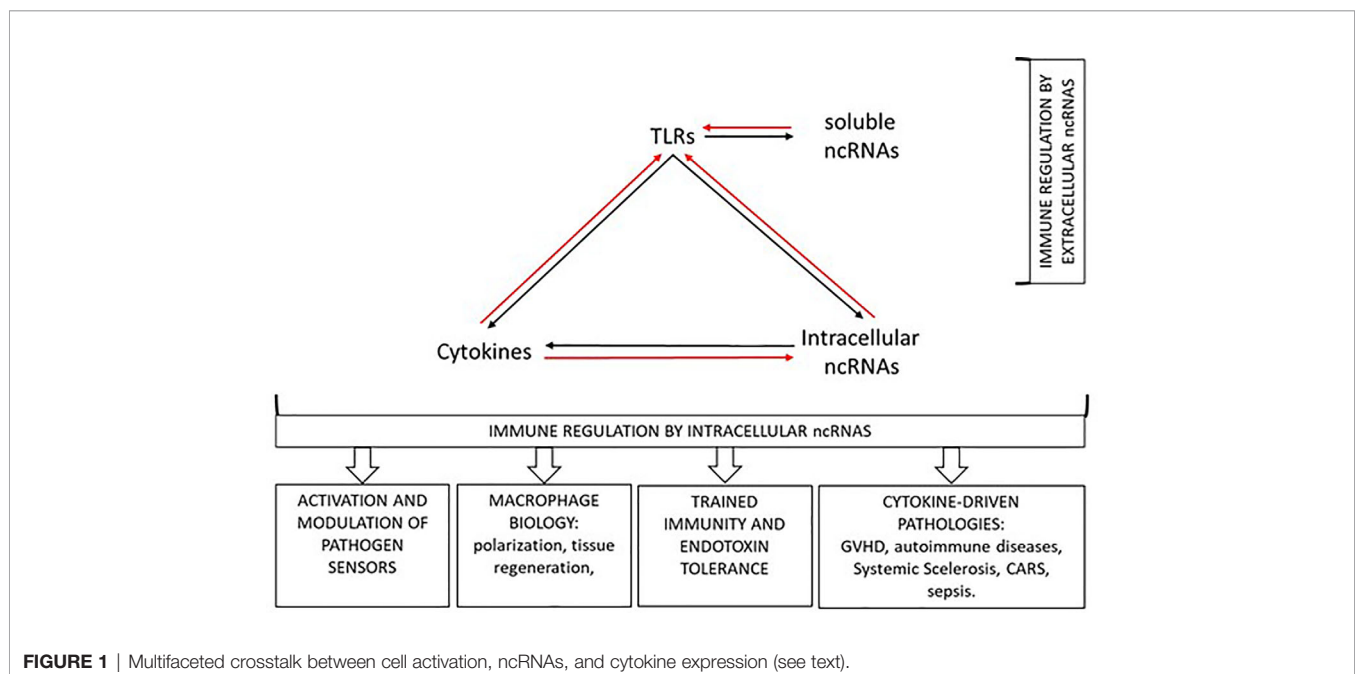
TLRs

soluble ncRNAs

IMMUNE REGULATION BY EXTRACELLULAR ncRNAS

Cytokines

Intracellular ncRNAs

IMMUNE REGULATION BY INTRACELLULAR ncRNAS

ACTIVATION AND MODULATION OF PATHOGEN SENSORS

MACROPHAGE BIOLOGY: polarization, tissue regeneration,

TRAINED IMMUNITY AND ENDOTOXIN TOLERANCE

CYTOKINE-DRIVEN PATHOLOGIES: GVHD, autoimmune diseases, Systemic Scelerosis, CARS, sepsis.

**FIGURE 1** | Multifaceted crosstalk between cell activation, ncRNAs, and cytokine expression (see text).